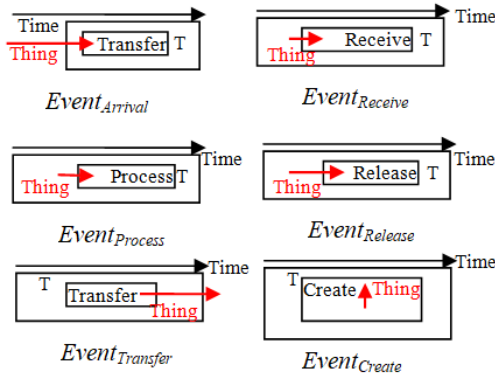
Time
Thing
Transfer
T
$Event_{Arrival}$

Time
Receive
T
Thing
$Event_{Receive}$

Time
Process
T
Thing
$Event_{Process}$

Time
Release
T
Thing
$Event_{Release}$

Time
T
Transfer
Thing
$Event_{Transfer}$

Time
T
Create
Thing
$Event_{Create}$